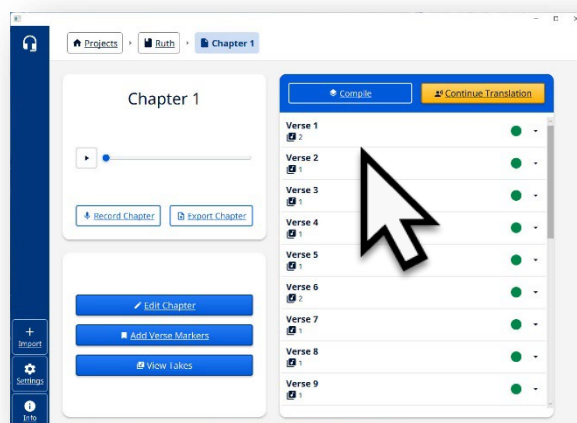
Projects › Ruth › Chapter 1

Chapter 1

Record Chapter
Export Chapter

Edit Chapter
Add Verse Markers
View Takes

Compile
Continue Translation

Verse 1
2
Verse 2
1
Verse 3
1
Verse 4
1
Verse 5
1
Verse 6
2
Verse 7
1
Verse 8
1
Verse 9
1

+
Import
Settings
Info